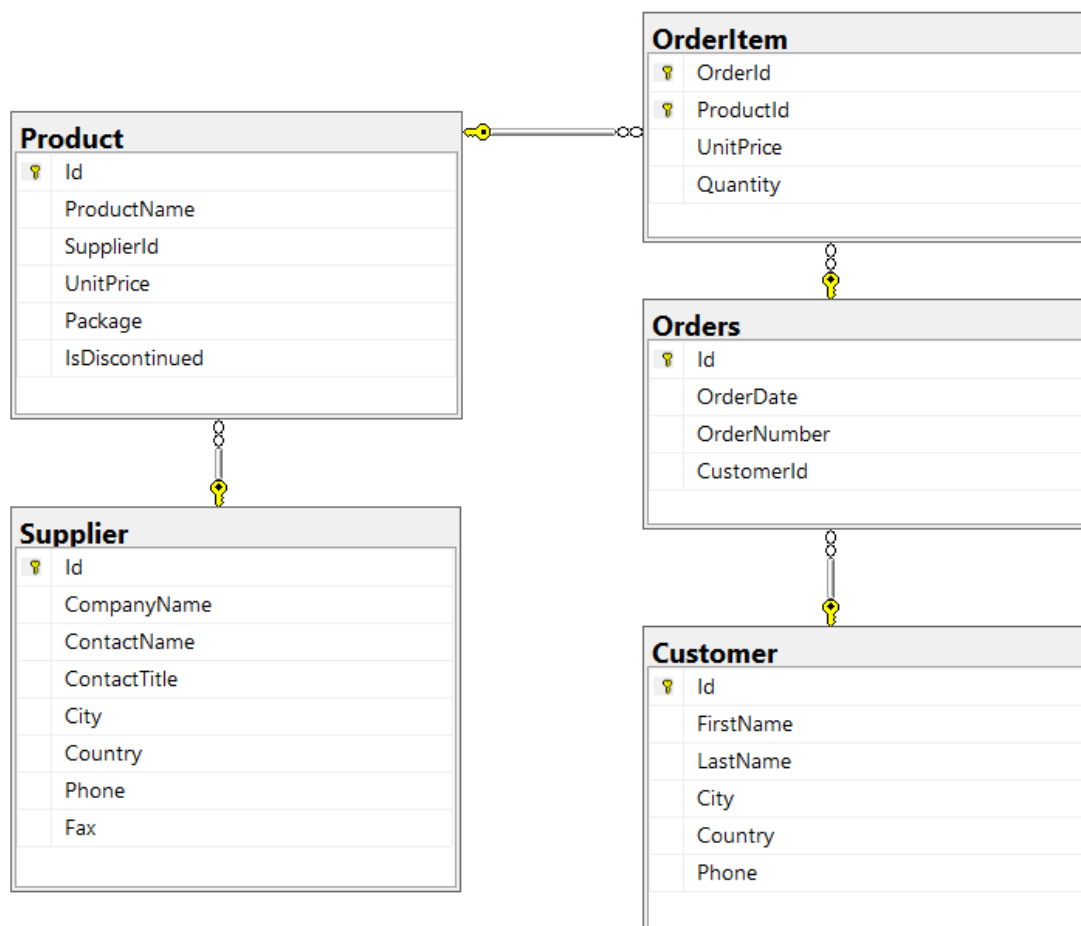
Product
Id
ProductName
SupplierId
UnitPrice
Package
IsDiscontinued

Supplier
Id
CompanyName
ContactName
ContactTitle
City
Country
Phone
Fax

OrderItem
OrderId
ProductId
UnitPrice
Quantity

Orders
Id
OrderDate
OrderNumber
CustomerId

Customer
Id
FirstName
LastName
City
Country
Phone